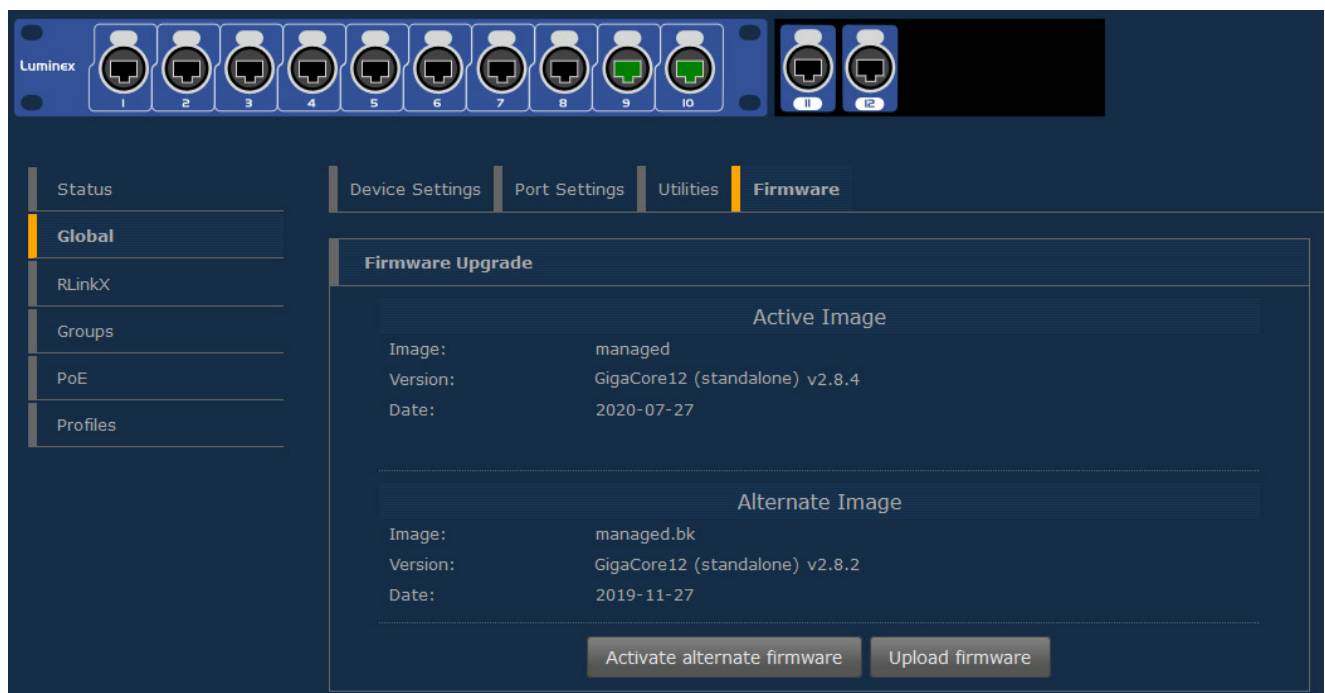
Luminex
1 2 3 4 5 6 7 8 9 10
11 12

Status
Global
RLinkX
Groups
PoE
Profiles

Device Settings
Port Settings
Utilities
Firmware

Firmware Upgrade

Active Image
Image: managed
Version: GigaCore12 (standalone) v2.8.4
Date: 2020-07-27

Alternate Image
Image: managed.bk
Version: GigaCore12 (standalone) v2.8.2
Date: 2019-11-27

Activate alternate firmware
Upload firmware